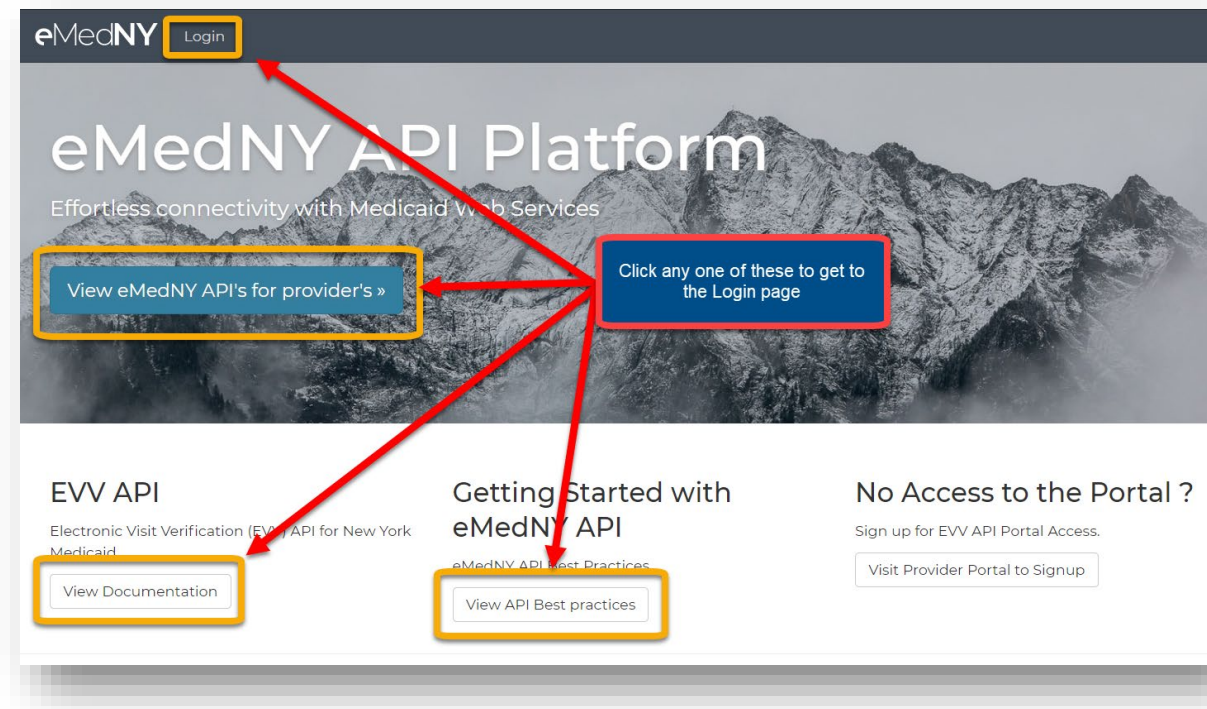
eMedNY Login

eMedNY API Platform

Effortless connectivity with Medicaid Web Services

View eMedNY API's for provider's »

Click any one of these to get to the Login page

EVV API

Electronic Visit Verification (EVV) API for New York Medicaid

View Documentation

Getting Started with eMedNY API

eMedNY API Best Practices

View API Best practices

No Access to the Portal ?

Sign up for EVV API Portal Access.

Visit Provider Portal to Signup